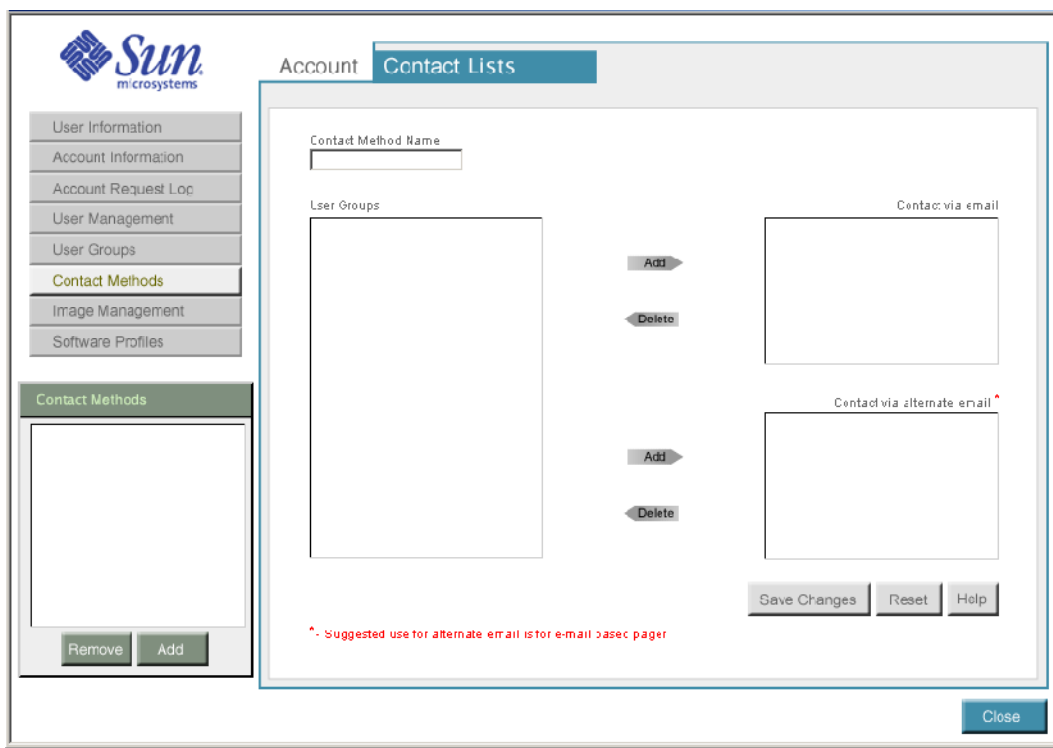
Sun microsystems

Account

Contact Lists

User Information

Account Information

Account Request Log

User Management

User Groups

Contact Methods

Image Management

Software Profiles

Contact Methods

Remove

Add

Contact Method Name

User Groups

Contact via email

Add

Delete

Contact via alternate email *

Add

Delete

Save Changes

Reset

Help

* - Suggested use for alternate email is for e-mail based pager

Close